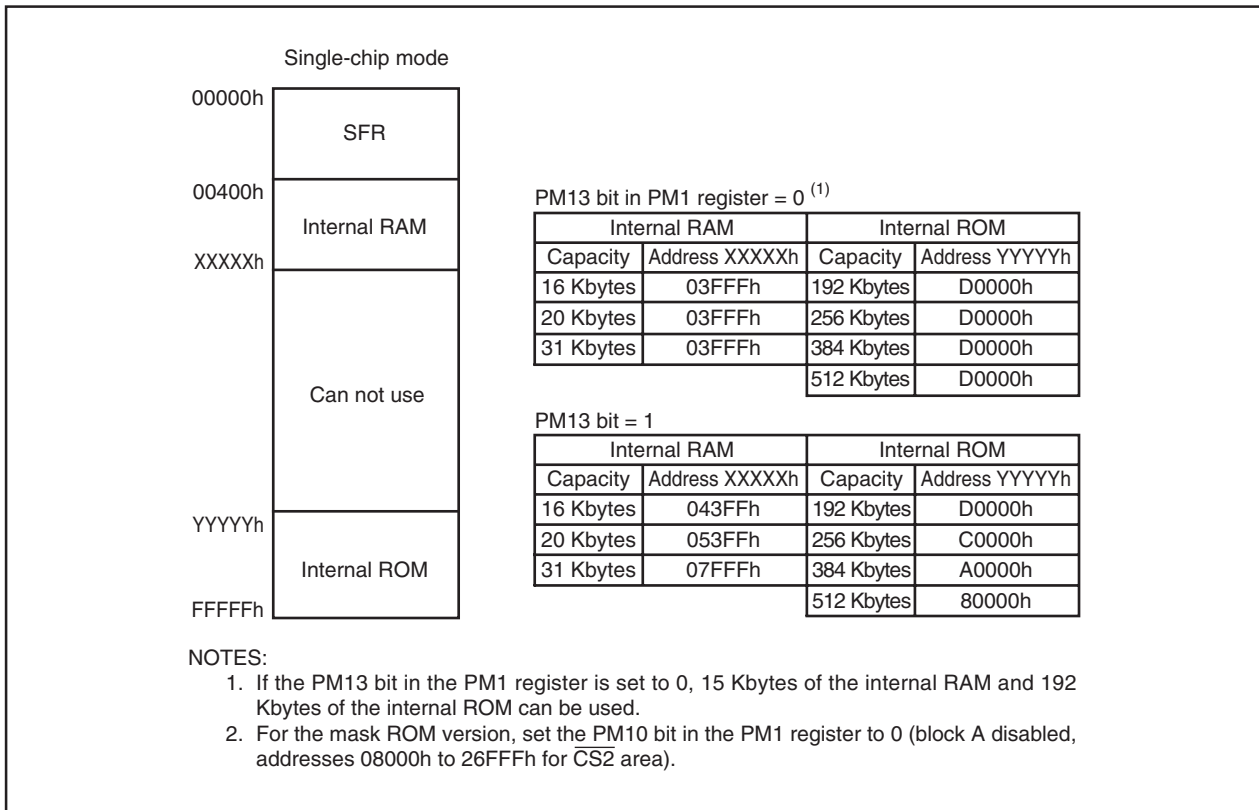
Single-chip mode

00000h

SFR

00400h

Internal RAM

XXXXXh

Can not use

YYYYYh

Internal ROM

FFFFFh

PM13 bit in PM1 register = 0 $^{(1)}$

| Internal RAM | | Internal ROM | |
|---|---|---|---|
| Capacity | Address XXXXXh | Capacity | Address YYYYYh |
| 16 Kbytes | 03FFFh | 192 Kbytes | D0000h |
| 20 Kbytes | 03FFFh | 256 Kbytes | D0000h |
| 31 Kbytes | 03FFFh | 384 Kbytes | D0000h |
| | | 512 Kbytes | D0000h |

PM13 bit = 1

| Internal RAM | | Internal ROM | |
|---|---|---|---|
| Capacity | Address XXXXXh | Capacity | Address YYYYYh |
| 16 Kbytes | 043FFh | 192 Kbytes | D0000h |
| 20 Kbytes | 053FFh | 256 Kbytes | C0000h |
| 31 Kbytes | 07FFFh | 384 Kbytes | A0000h |
| | | 512 Kbytes | 80000h |

NOTES:
1. If the PM13 bit in the PM1 register is set to 0, 15 Kbytes of the internal RAM and 192 Kbytes of the internal ROM can be used.
2. For the mask ROM version, set the PM10 bit in the PM1 register to 0 (block A disabled, addresses 08000h to 26FFFh for $\overline{CS2}$ area).